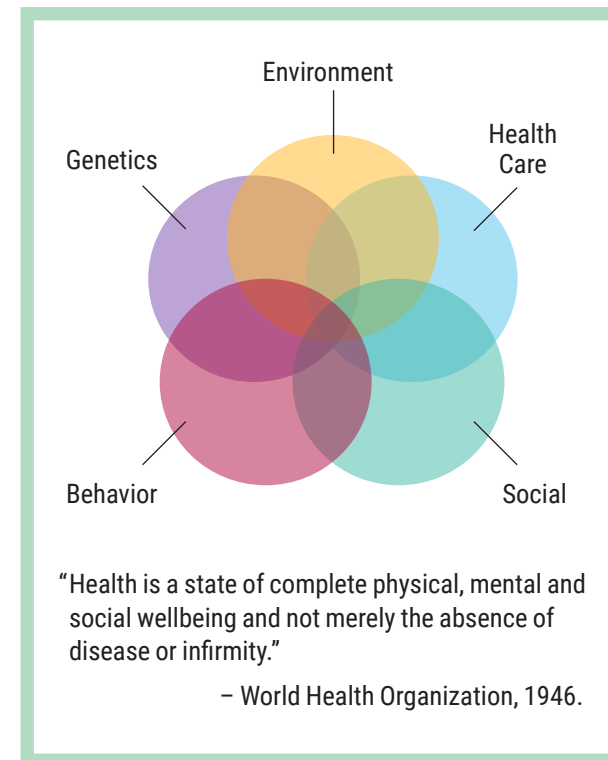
Environment

Genetics

Health Care

Behavior

Social

"Health is a state of complete physical, mental and social wellbeing and not merely the absence of disease or infirmity."

– World Health Organization, 1946.